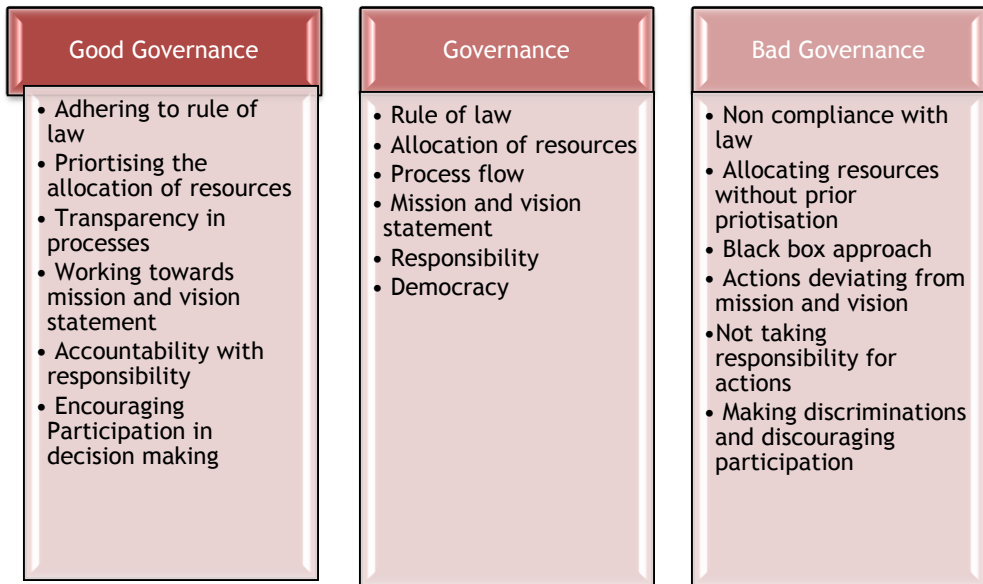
Good Governance

• Adhering to rule of law
• Priortising the allocation of resources
• Transparency in processes
• Working towards mission and vision statement
• Accountability with responsibility
• Encouraging Participation in decision making

Governance

• Rule of law
• Allocation of resources
• Process flow
• Mission and vision statement
• Responsibility
• Democracy

Bad Governance

• Non compliance with law
• Allocating resources without prior priotisation
• Black box approach
• Actions deviating from mission and vision
• Not taking responsibility for actions
• Making discriminations and discouraging participation